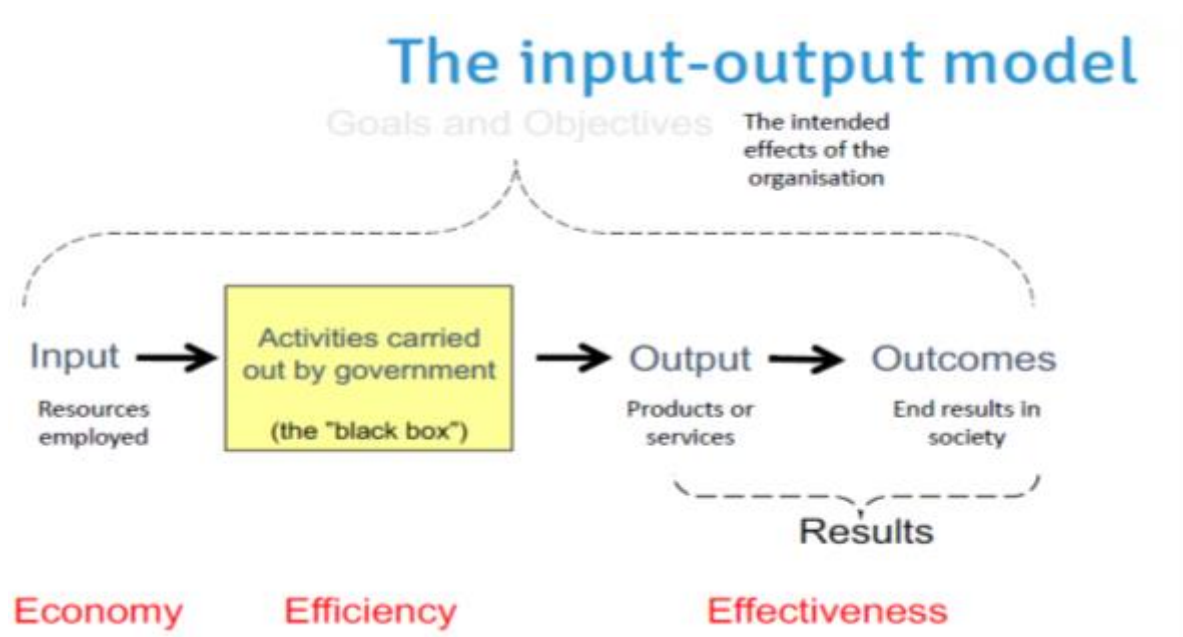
The input-output model

Goals and Objectives

The intended effects of the organisation

Input

Resources employed

Activities carried out by government

(the "black box")

Output

Products or services

Outcomes

End results in society

Results

Economy

Efficiency

Effectiveness